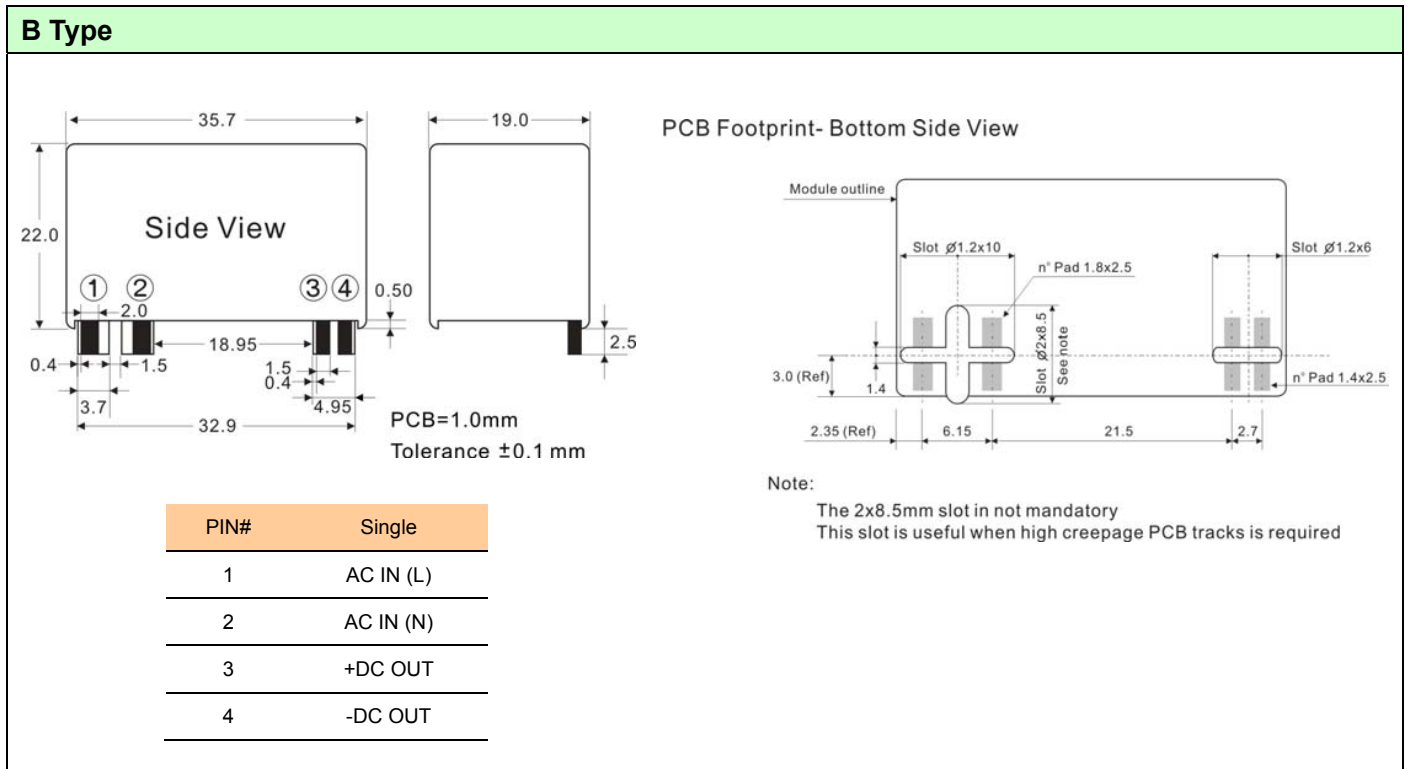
B Type

35.7

19.0

22.0

Side View

① ② ③ ④

2.0

0.50

18.95

2.5

0.4

1.5

1.5

0.4

4.95

3.7

32.9

PCB=1.0mm
Tolerance ±0.1 mm

| PIN# | Single |
|---|---|
| 1 | AC IN (L) |
| 2 | AC IN (N) |
| 3 | +DC OUT |
| 4 | -DC OUT |

PCB Footprint- Bottom Side View

Module outline

Slot Ø1.2x10

n° Pad 1.8x2.5

Slot Ø1.2x6

Slot Ø2x8.5

See note

3.0 (Ref)

1.4

n° Pad 1.4x2.5

2.35 (Ref)

6.15

21.5

2.7

Note:

The 2x8.5mm slot in not mandatory
This slot is useful when high creepage PCB tracks is required